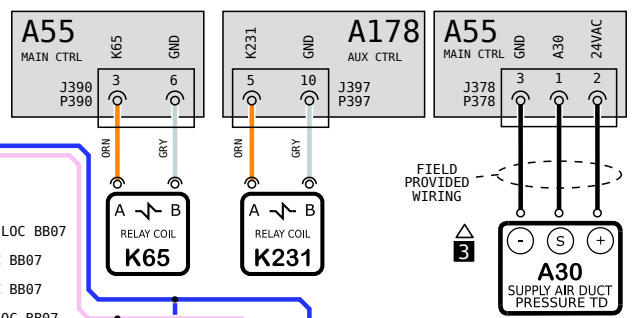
A55
MAIN CTRL
K65
GND
J390
P390
3
6

K231
GND
A178
AUX CTRL
5
10
J397
P397

A55
MAIN CTRL
GND
A30
24VAC
J378
P378
3
1
2

ORN
GRY
ORN
GRY

FIELD
PROVIDED
WIRING

A B
RELAY COIL
K65

A B
RELAY COIL
K231

3

-
S
+
A30
SUPPLY AIR DUCT
PRESSURE TD

LOC BB07
BB07
BB07
LOC BB07